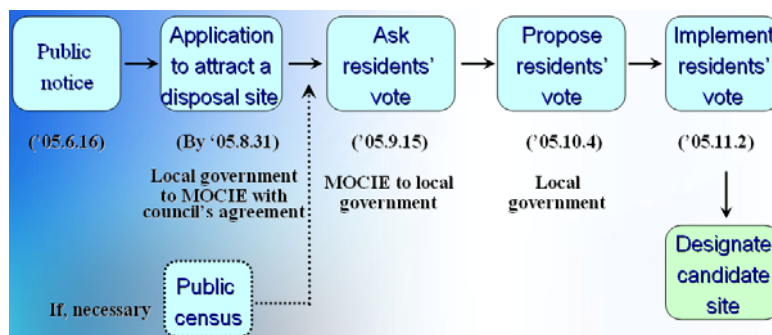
Public notice

Application to attract a disposal site

Ask residents' vote

Propose residents' vote

Implement residents' vote

('05.6.16)

(By '05.8.31)

Local government to MOCIE with council's agreement

('05.9.15)

MOCIE to local government

('05.10.4)

Local government

('05.11.2)

Designate candidate site

If, necessary

Public census